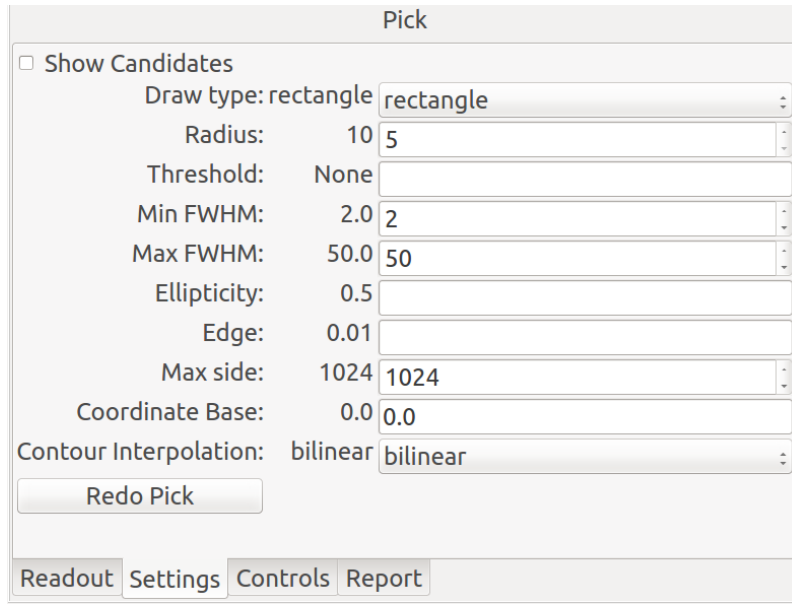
Pick

Show Candidates

Draw type: rectangle rectangle
Radius: 10 5
Threshold: None
Min FWHM: 2.0 2
Max FWHM: 50.0 50
Ellipticity: 0.5
Edge: 0.01
Max side: 1024 1024
Coordinate Base: 0.0 0.0
Contour Interpolation: bilinear bilinear

Redo Pick

Readout Settings Controls Report